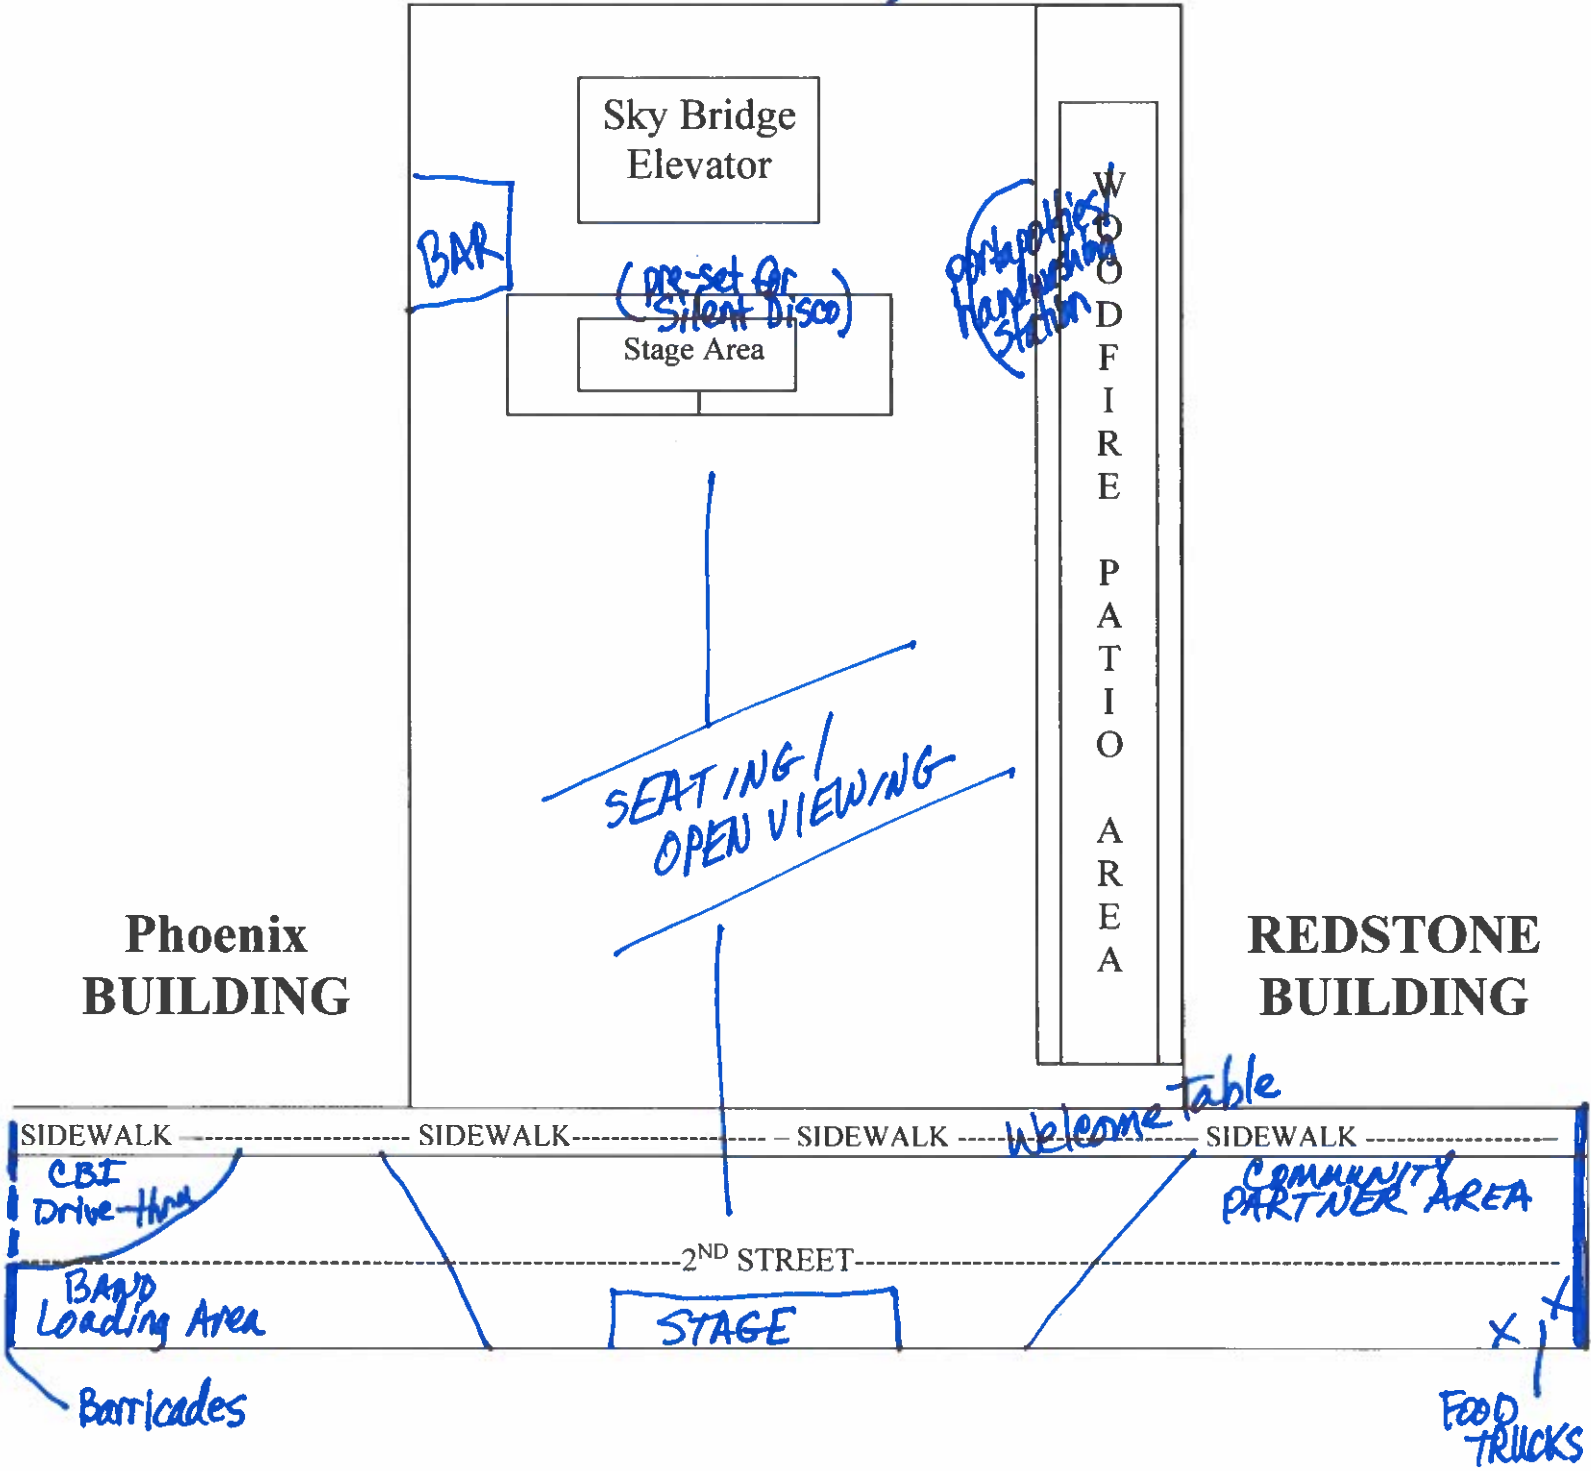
Sky Bridge Elevator

BAR

(pre-set for Silent Disco)

Stage Area

portapotties/ Handwashing Station

WOODFIRE PATIO AREA

SEATING / OPEN VIEWING

Phoenix BUILDING

REDSTONE BUILDING

Welcome Table

SIDEWALK SIDEWALK SIDEWALK SIDEWALK

CBI Drive-thru

COMMUNITY PARTNER AREA

$2^{ND}$ STREET

Band Loading Area

STAGE

X X

Barricades

FOOD TRUCKS